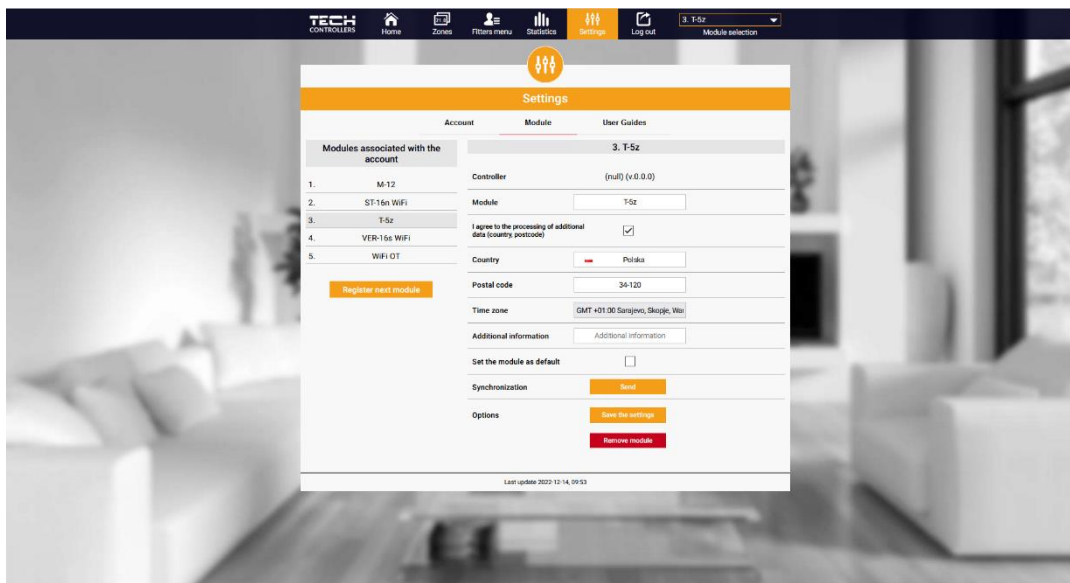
TECH CONTROLLERS Home Zones Fitters menu Statistics Settings Log out 3. T-5z Module selection

Settings

Account Module User Guides

Modules associated with the account

1. M-12
2. ST-16n WiFi
3. T-5z
4. VER-16s WiFi
5. WiFi OT

Register next module

3. T-5z

| | |
|---|---|
| Controller | (null) (v.0.0.0) |
| Module | T-5z |
| I agree to the processing of additional data (country, postcode) | ☑ |
| Country | Polska |
| Postal code | 34-120 |
| Time zone | GMT +01:00 Sarajevo, Skopje, War |
| Additional information | Additional information |
| Set the module as default | ☐ |
| Synchronization | Send |
| Options | Save the settings |
| | Remove module |

Last update 2022-12-14, 09:53